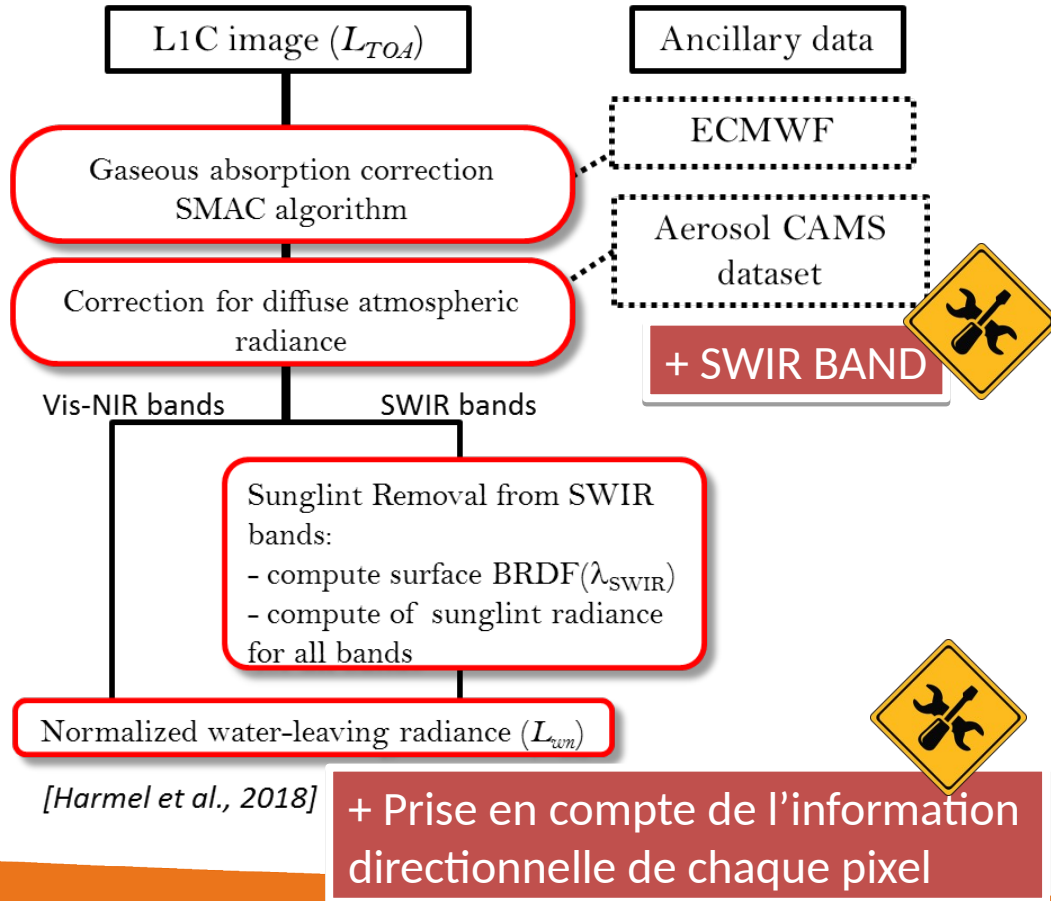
L1C image ($L_{TOA}$)

Ancillary data

ECMWF

Gaseous absorption correction SMAC algorithm

Aerosol CAMS dataset

Correction for diffuse atmospheric radiance

+ SWIR BAND

Vis-NIR bands

SWIR bands

Sunglint Removal from SWIR bands:
- compute surface BRDF($\lambda_{SWIR}$)
- compute of sunglint radiance for all bands

Normalized water-leaving radiance ($L_{wn}$)

[Harmel et al., 2018]

+ Prise en compte de l'information directionnelle de chaque pixel